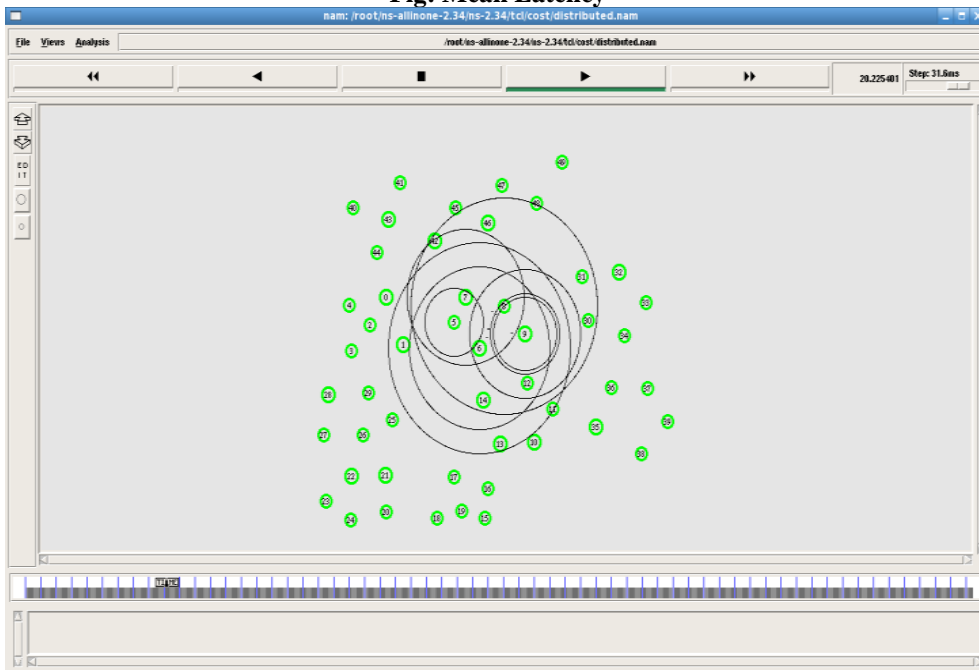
Fig. Mean Latency

nam: /root/ns-allinone-2.34/ns-2.34/tcl/cost/distributed.nam

File Views Analysis

/root/ns-allinone-2.34/ns-2.34/tcl/cost/distributed.nam

20.225401

Step: 31.6ms

EDIT

49
41
47
40
43
45
46
48
42
44
31
32
4
0
7
8
33
2
5
30
9
34
3
1
6
12
36
37
28
29
14
11
25
39
27
26
35
13
10
38
22
21
17
16
23
20
19
18
24
15